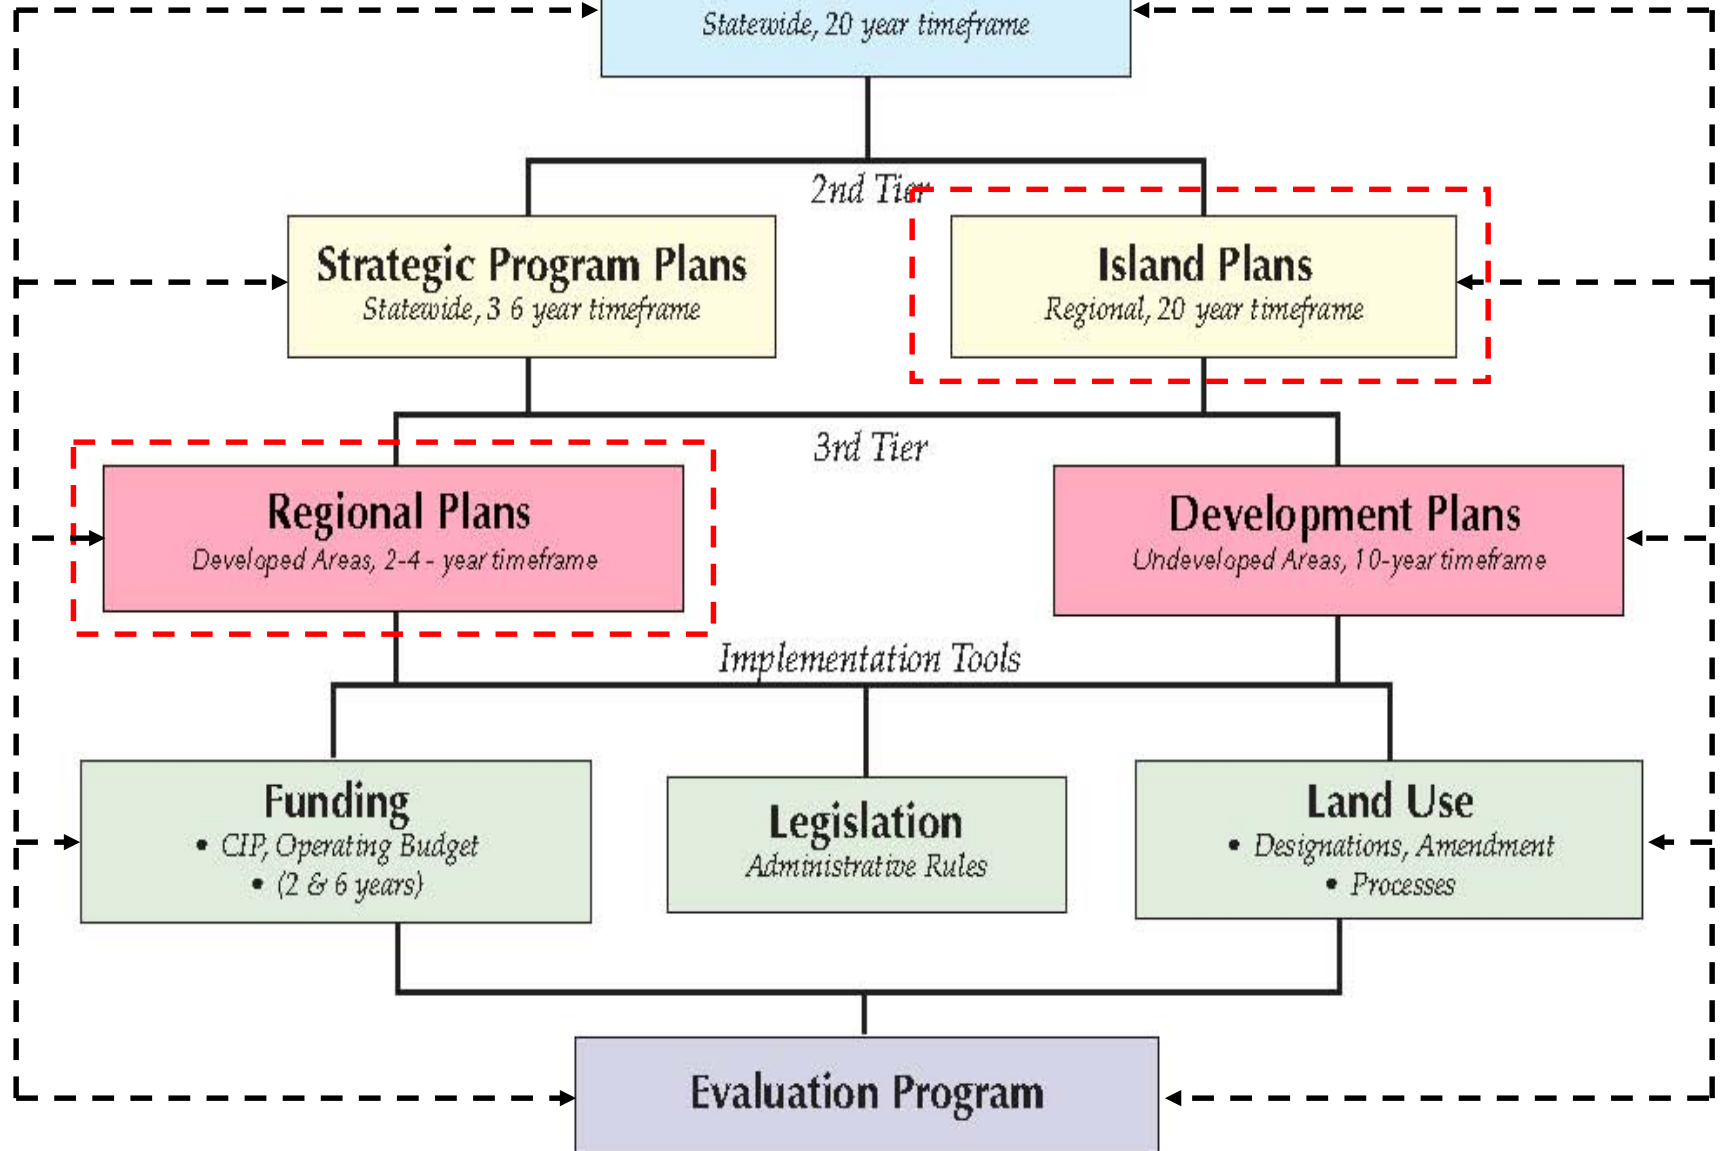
Statewide, 20 year timeframe

2nd Tier

Strategic Program Plans
Statewide, 3 6 year timeframe

Island Plans
Regional, 20 year timeframe

3rd Tier

Regional Plans
Developed Areas, 2-4 - year timeframe

Development Plans
Undeveloped Areas, 10-year timeframe

Implementation Tools

Funding
• CIP, Operating Budget
• (2 & 6 years)

Legislation
Administrative Rules

Land Use
• Designations, Amendment
• Processes

Evaluation Program